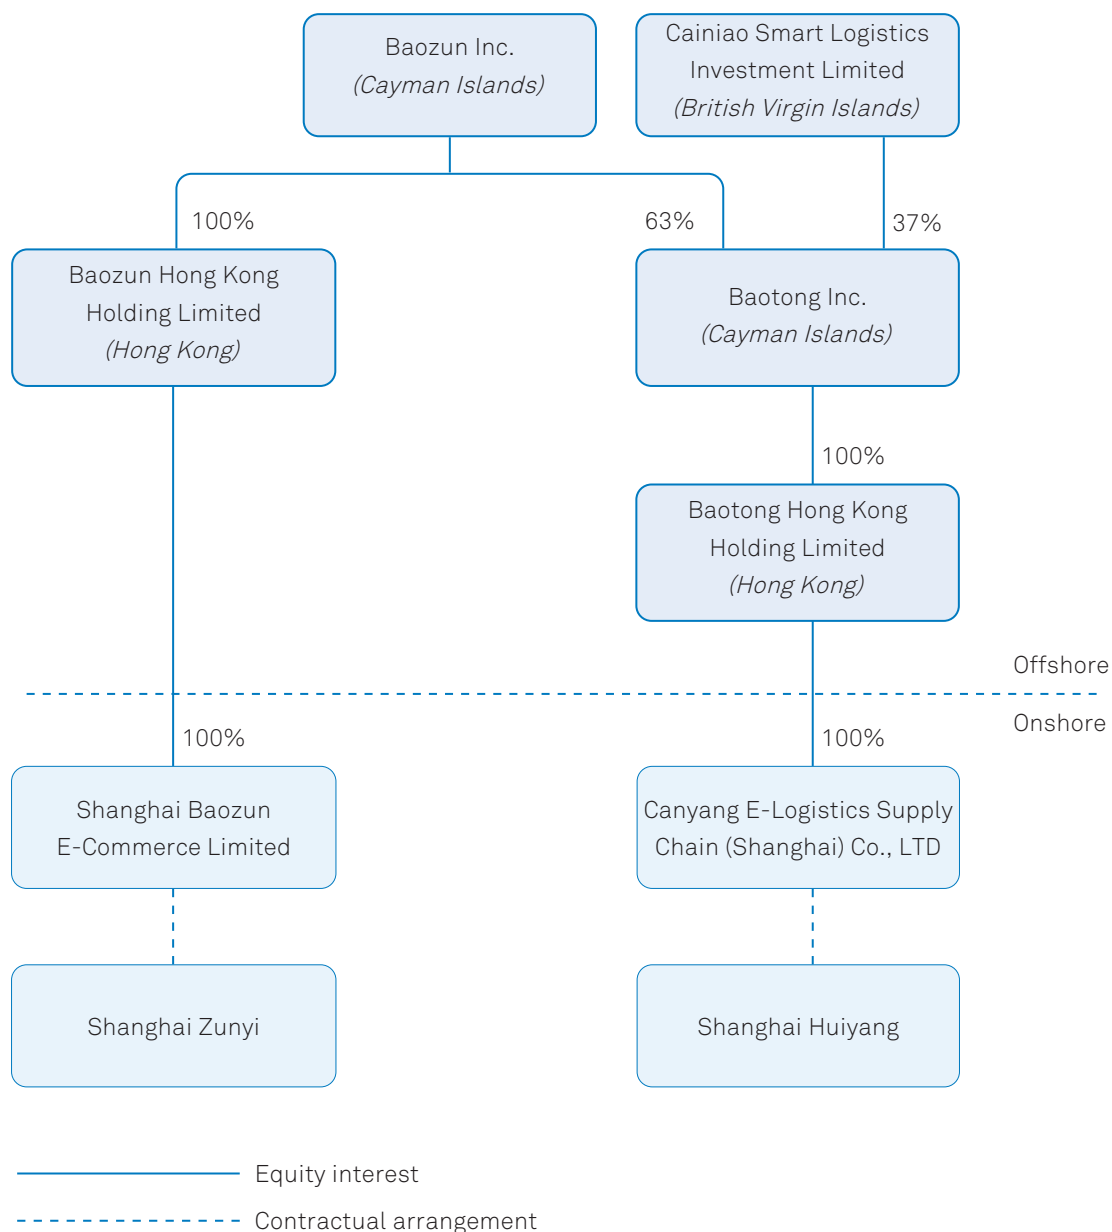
Baozun Inc.
(Cayman Islands)

Cainiao Smart Logistics Investment Limited
(British Virgin Islands)

100%

63%

37%

Baozun Hong Kong Holding Limited
(Hong Kong)

Baotong Inc.
(Cayman Islands)

100%

Baotong Hong Kong Holding Limited
(Hong Kong)

Offshore

Onshore

100%

100%

Shanghai Baozun E-Commerce Limited

Canyang E-Logistics Supply Chain (Shanghai) Co., LTD

Shanghai Zunyi

Shanghai Huiyang

Equity interest

Contractual arrangement